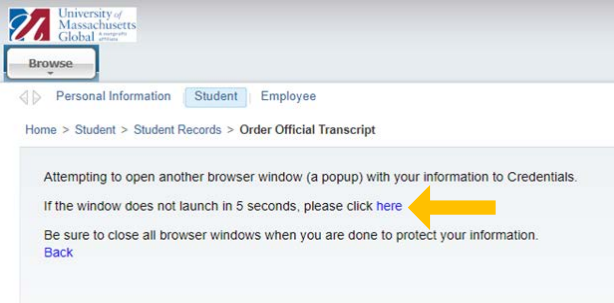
University of Massachusetts Global A nonprofit affiliate

Browse

Personal Information Student Employee

Home > Student > Student Records > Order Official Transcript

Attempting to open another browser window (a popup) with your information to Credentials.

If the window does not launch in 5 seconds, please click here

Be sure to close all browser windows when you are done to protect your information.
Back